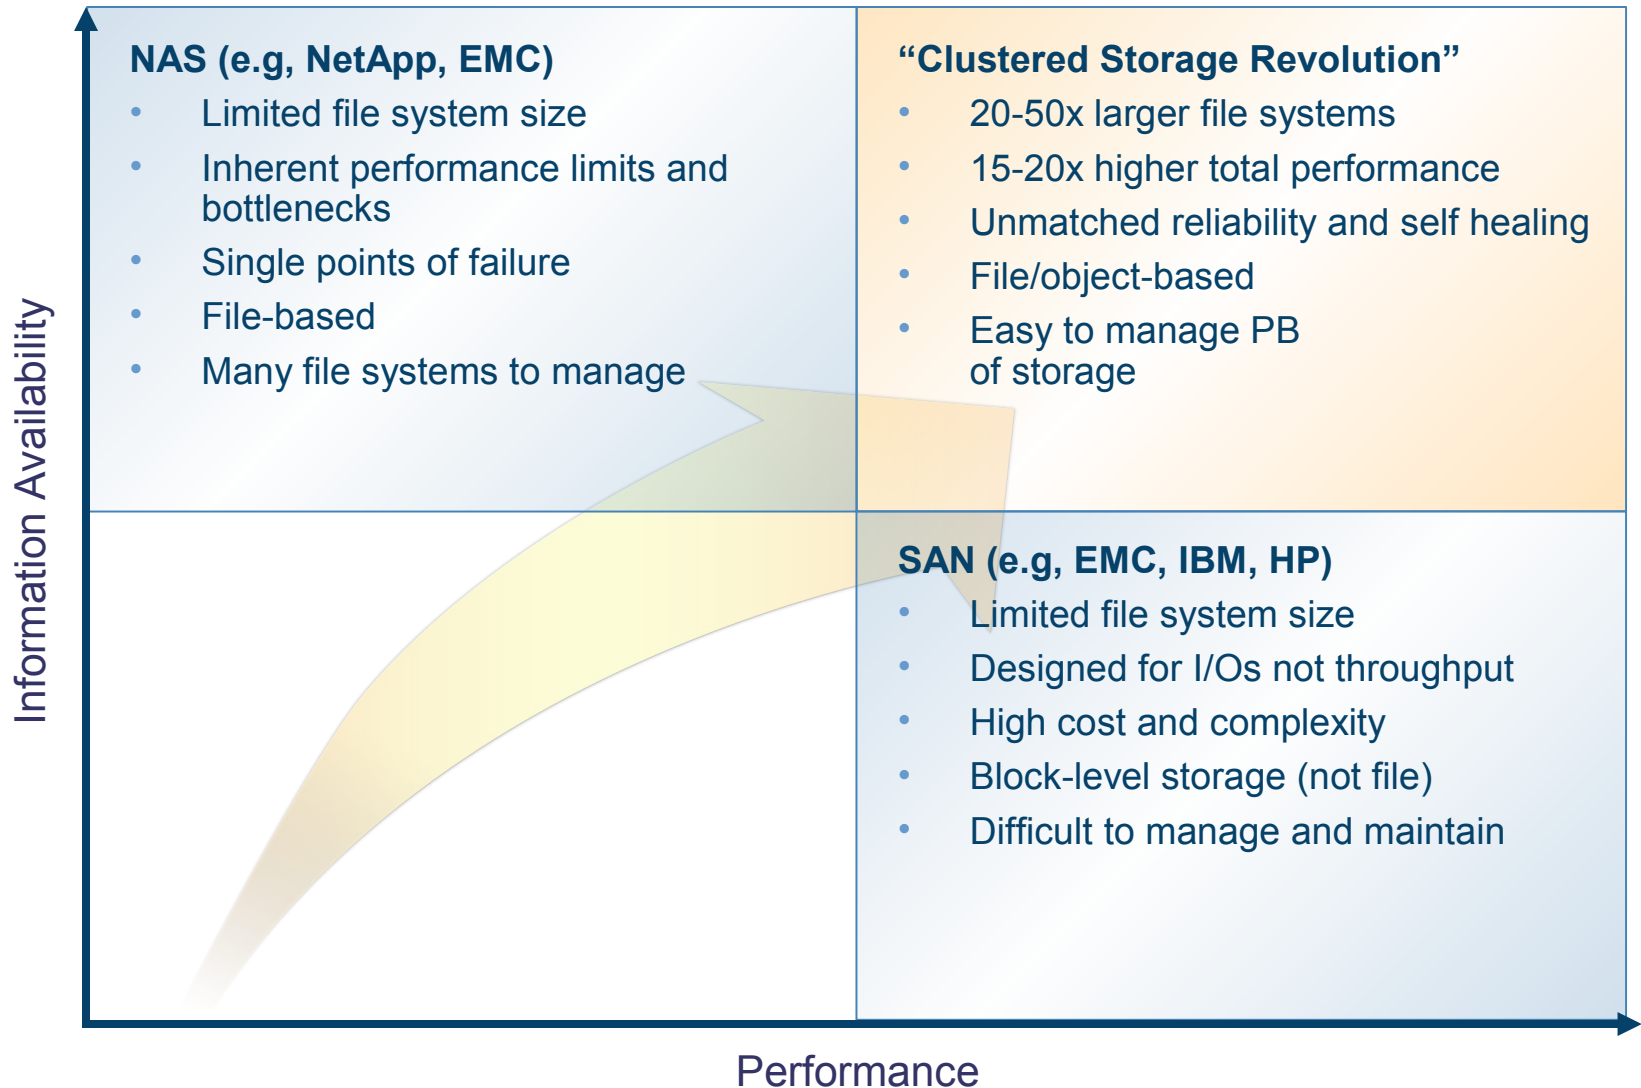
NAS (e.g, NetApp, EMC)
• Limited file system size
• Inherent performance limits and bottlenecks
• Single points of failure
• File-based
• Many file systems to manage

“Clustered Storage Revolution”
• 20-50x larger file systems
• 15-20x higher total performance
• Unmatched reliability and self healing
• File/object-based
• Easy to manage PB of storage

SAN (e.g, EMC, IBM, HP)
• Limited file system size
• Designed for I/Os not throughput
• High cost and complexity
• Block-level storage (not file)
• Difficult to manage and maintain

Information Availability

Performance